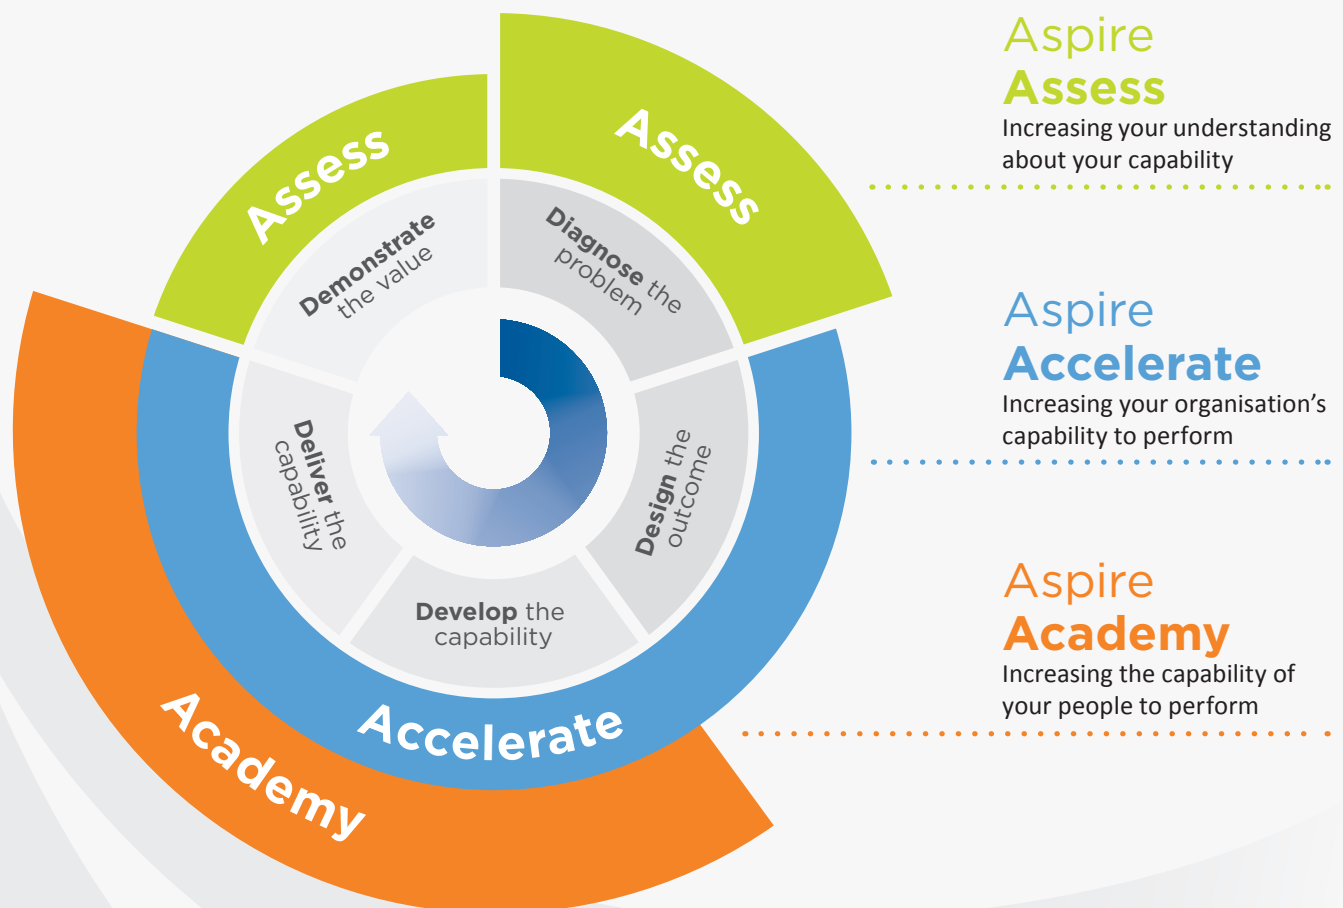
Assess

Assess

Demonstrate the value

Diagnose the problem

Deliver the capability

Design the outcome

Develop the capability

Accelerate

Academy

Aspire
Assess
Increasing your understanding about your capability

Aspire
Accelerate
Increasing your organisation’s capability to perform

Aspire
Academy
Increasing the capability of your people to perform